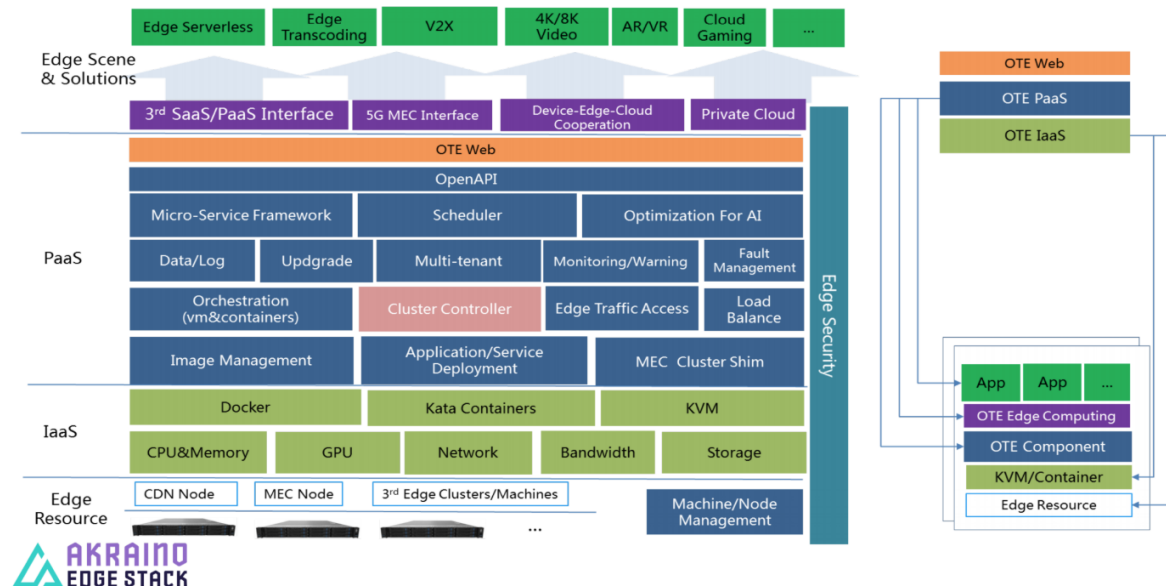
Edge Serverless
Edge Transcoding
V2X
4K/8K Video
AR/VR
Cloud Gaming
...

Edge Scene & Solutions

3$^{rd}$ SaaS/PaaS Interface
5G MEC Interface
Device-Edge-Cloud Cooperation
Private Cloud

OTE Web
OpenAPI
Micro-Service Framework
Scheduler
Optimization For AI

PaaS

Data/Log
Updgrade
Multi-tenant
Monitoring/Warning
Fault Management
Orchestration (vm&containers)
Cluster Controller
Edge Traffic Access
Load Balance
Image Management
Application/Service Deployment
MEC Cluster Shim

Edge Security

IaaS

Docker
Kata Containers
KVM
CPU&Memory
GPU
Network
Bandwidth
Storage

Edge Resource

CDN Node
MEC Node
3$^{rd}$ Edge Clusters/Machines
...
Machine/Node Management

OTE Web
OTE PaaS
OTE IaaS

App
App
...
OTE Edge Computing
OTE Component
KVM/Container
Edge Resource

AKRAINO EDGE STACK